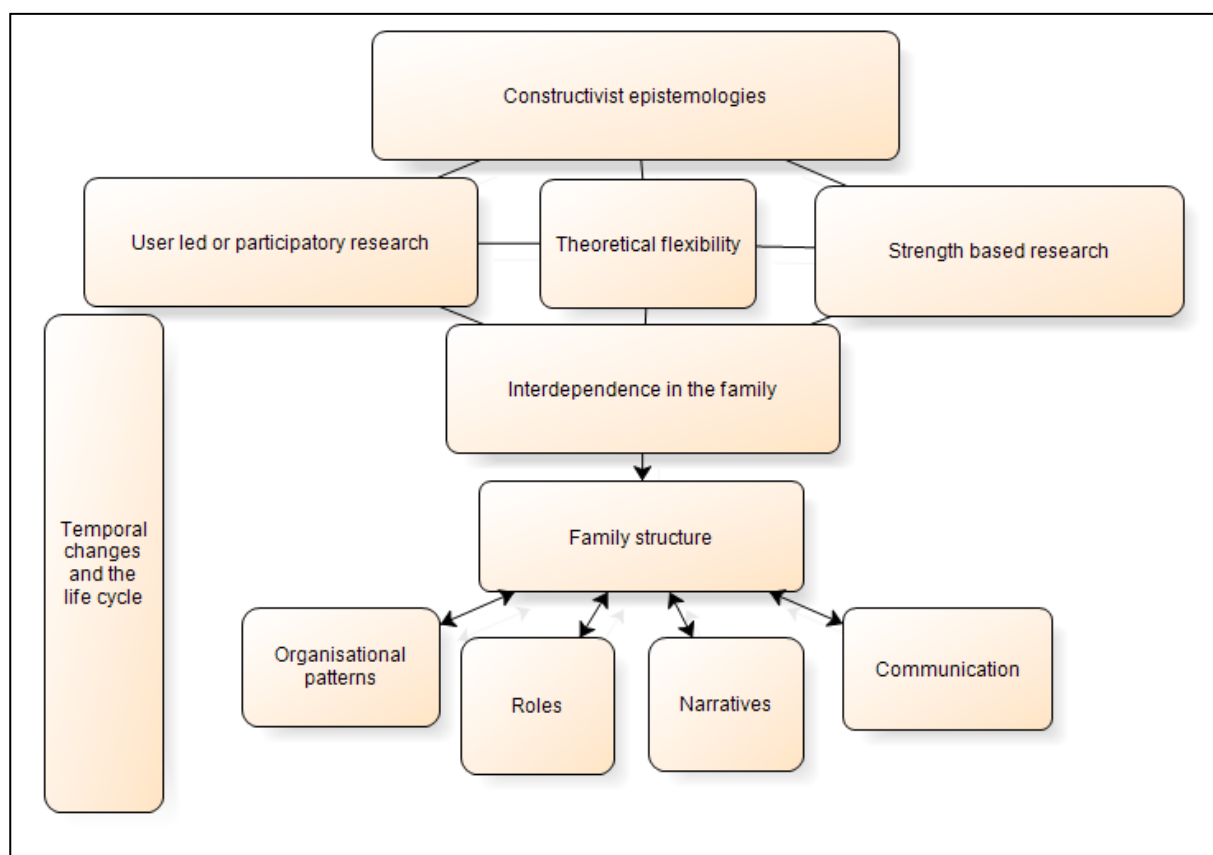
Constructivist epistemologies

User led or participatory research

Theoretical flexibility

Strength based research

Temporal changes and the life cycle

Interdependence in the family

Family structure

Organisational patterns

Roles

Narratives

Communication